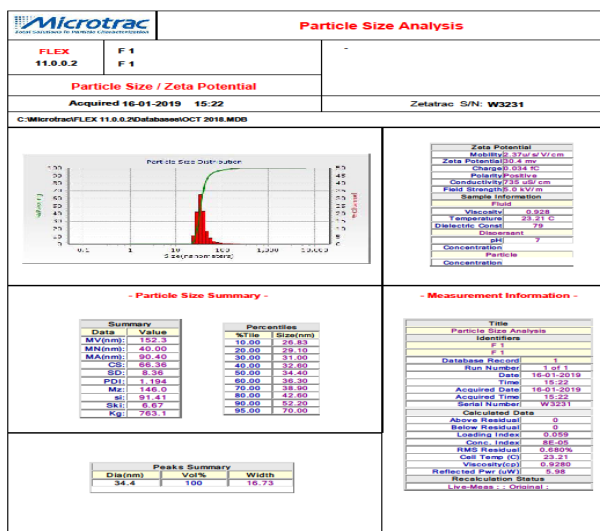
Microtrac
Total Solutions in Particle Characterization

Particle Size Analysis

FLEX 11.0.0.2
F 1
F 1

-

Particle Size / Zeta Potential

Acquired 16-01-2019 15:22

Zetatrac S/N: W3231

C:\Microtrac\FLEX 11.0.0.2\Databases\OCT 2018.MDB

Particle Size Distribution
Size(nanometers)
%Pass
%Chan

| Zeta Potential | |
|---|---|
| Mobility | 2.37u/s/V/cm |
| Zeta Potential | 30.4 mv |
| Charge | 0.034 fC |
| Polarity | Positive |
| Conductivity | 735 uS/cm |
| Field Strength | 5.0 V/cm |
| Sample Information | |
| Fluid | |
| Viscosity | 0.928 |
| Temperature | 23.21 C |
| Dielectric Const | 79 |
| Dispersant | |
| pH | 7 |
| Concentration | |
| Particle | |
| Concentration | |

- Particle Size Summary -

| Summary | |
|---|---|
| Data | Value |
| MV(nm): | 152.3 |
| MN(nm): | 40.00 |
| MA(nm): | 90.40 |
| CS: | 66.36 |
| SD: | 8.36 |
| PDI: | 1.194 |
| Mz: | 146.0 |
| si: | 91.41 |
| Ski: | 6.67 |
| Kg: | 763.1 |

| Percentiles | |
|---|---|
| %Tile | Size(nm) |
| 10.00 | 26.83 |
| 20.00 | 29.10 |
| 30.00 | 31.00 |
| 40.00 | 32.60 |
| 50.00 | 34.40 |
| 60.00 | 36.30 |
| 70.00 | 38.90 |
| 80.00 | 42.60 |
| 90.00 | 52.20 |
| 95.00 | 70.00 |

| Peaks Summary | | |
|---|---|---|
| Dia(nm) | Vol% | Width |
| 34.4 | 100 | 16.73 |

- Measurement Information -

| Title | |
|---|---|
| Particle Size Analysis | |
| Identifiers | |
| F 1 | |
| F 1 | |
| Database Record | 1 |
| Run Number | 1 of 1 |
| Date | 16-01-2019 |
| Time | 15:22 |
| Acquired Date | 16-01-2019 |
| Acquired Time | 15:22 |
| Serial Number | W3231 |
| Calculated Data | |
| Above Residual | 0 |
| Below Residual | 0 |
| Loading Index | 0.059 |
| Conc. Index | 8E-05 |
| RMS Residual | 0.680% |
| Cell Temp (C) | 23.21 |
| Viscosity(cp) | 0.9280 |
| Reflected Pwr (uW) | 5.98 |
| Recalculation Status | |
| Live-Meas : - Original : | |